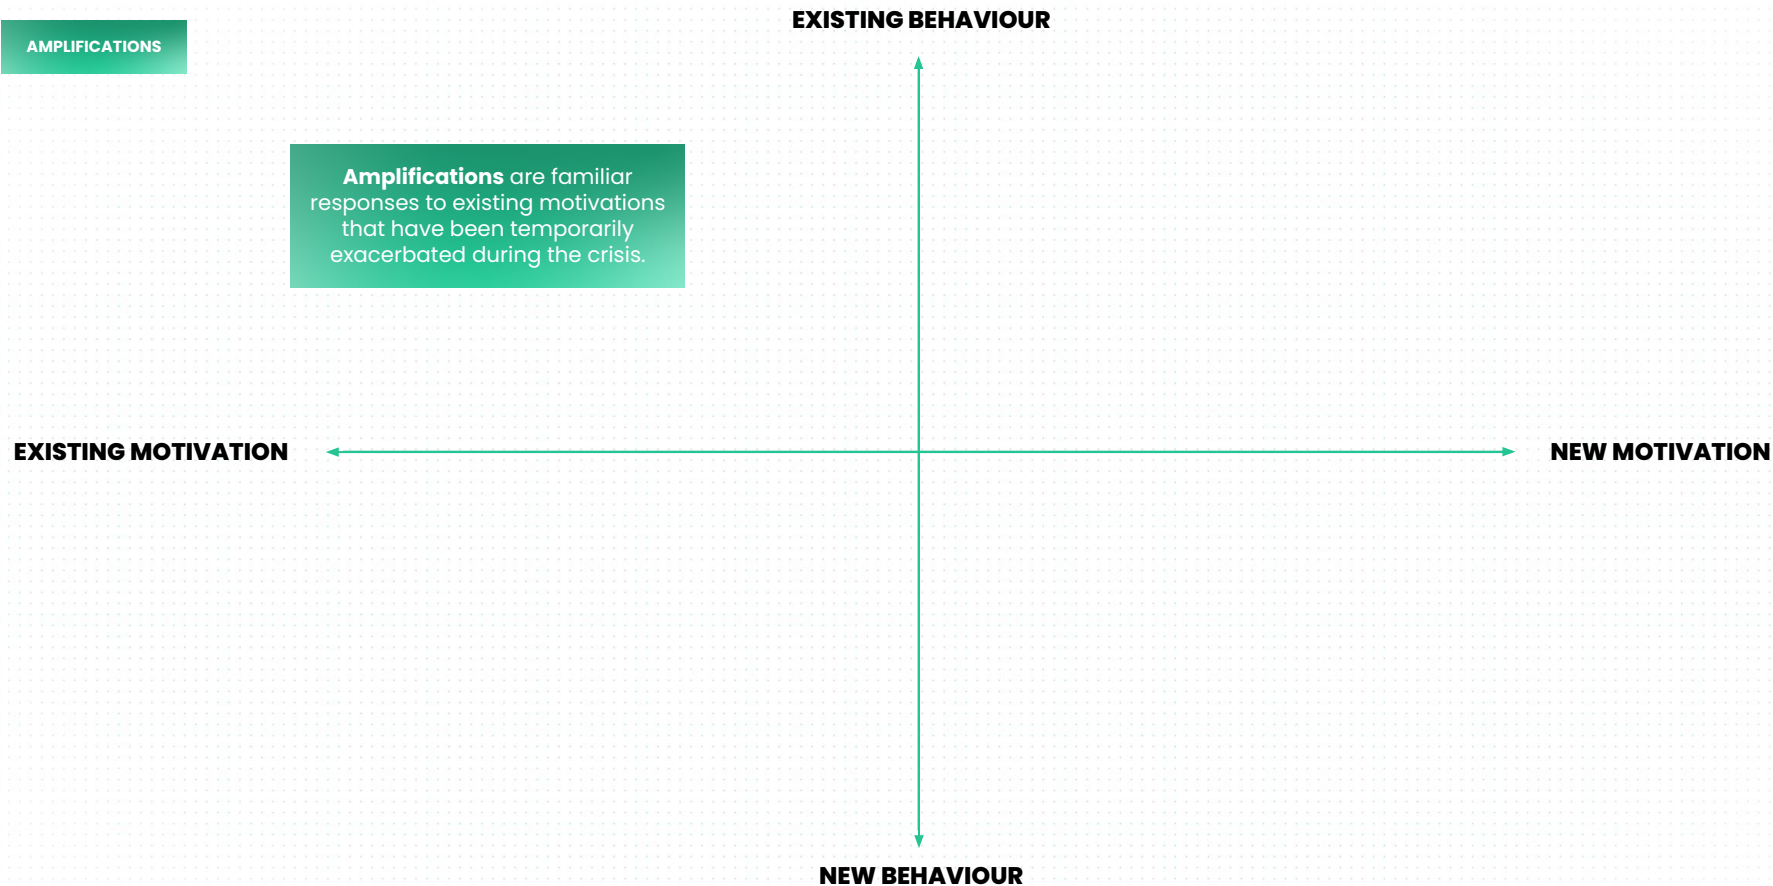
AMPLIFICATIONS

EXISTING BEHAVIOUR

Amplifications are familiar responses to existing motivations that have been temporarily exacerbated during the crisis.

EXISTING MOTIVATION

NEW MOTIVATION

NEW BEHAVIOUR